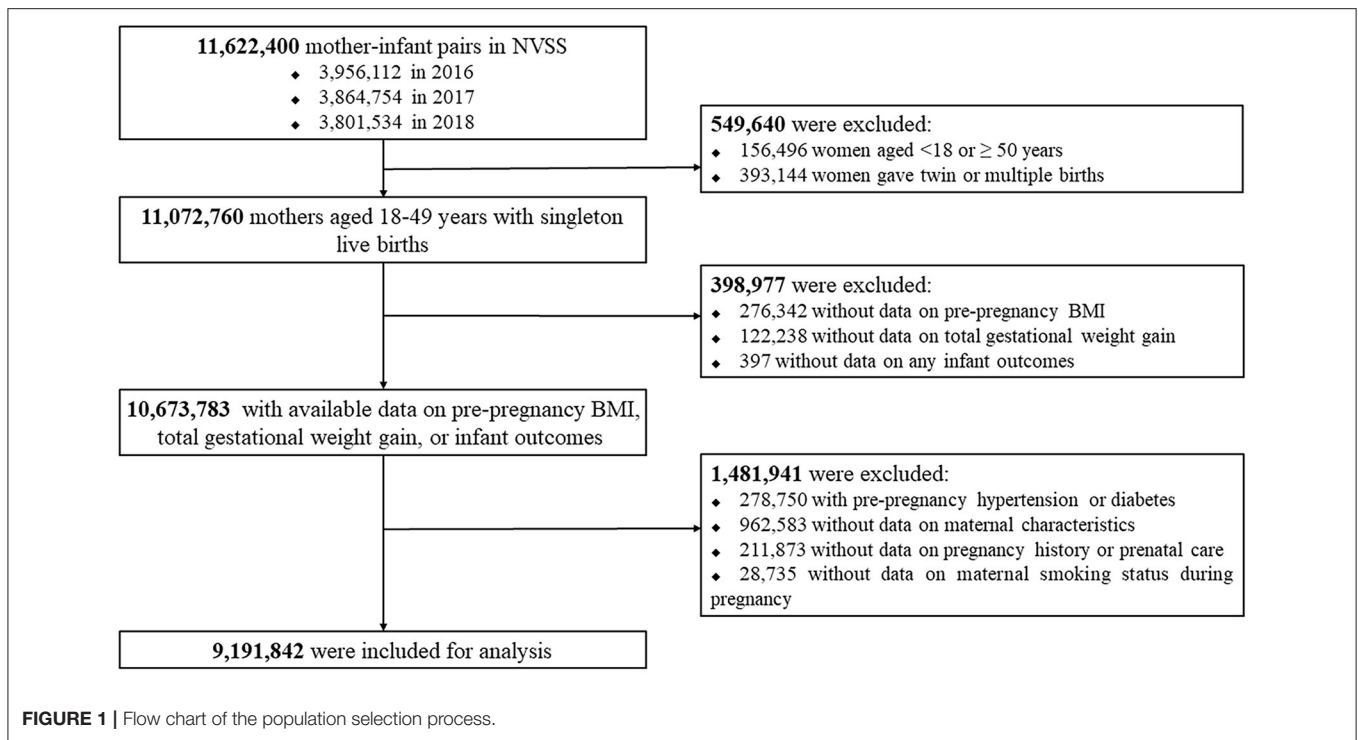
**11,622,400** mother-infant pairs in NVSS
- 3,956,112 in 2016
- 3,864,754 in 2017
- 3,801,534 in 2018

**549,640** were excluded:
- 156,496 women aged <18 or $\geq$ 50 years
- 393,144 women gave twin or multiple births

**11,072,760** mothers aged 18-49 years with singleton live births

**398,977** were excluded:
- 276,342 without data on pre-pregnancy BMI
- 122,238 without data on total gestational weight gain
- 397 without data on any infant outcomes

**10,673,783** with available data on pre-pregnancy BMI, total gestational weight gain, or infant outcomes

**1,481,941** were excluded:
- 278,750 with pre-pregnancy hypertension or diabetes
- 962,583 without data on maternal characteristics
- 211,873 without data on pregnancy history or prenatal care
- 28,735 without data on maternal smoking status during pregnancy

**9,191,842** were included for analysis

**FIGURE 1 |** Flow chart of the population selection process.